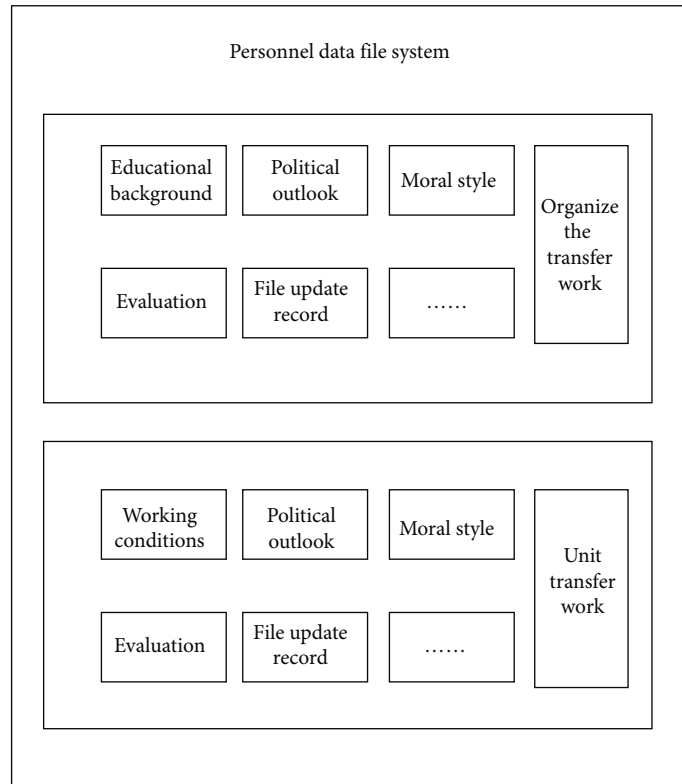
Personnel data file system

Educational background

Political outlook

Moral style

Organize the transfer work

Evaluation

File update record

……

Working conditions

Political outlook

Moral style

Unit transfer work

Evaluation

File update record

……